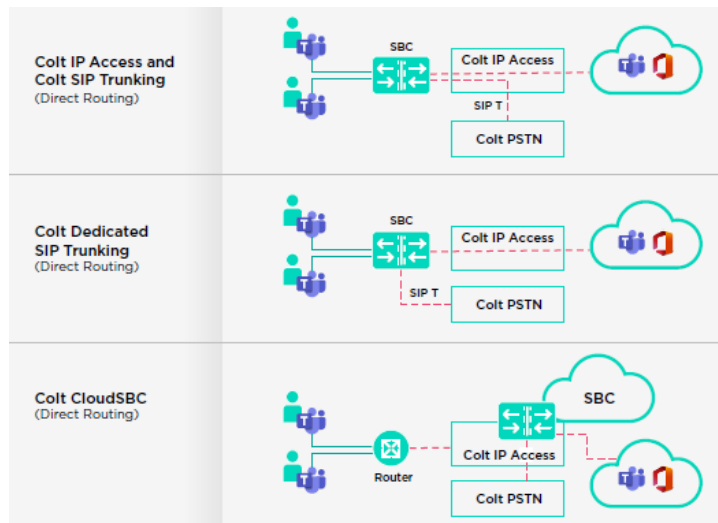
Colt IP Access and Colt SIP Trunking
(Direct Routing)

SBC

Colt IP Access

SIP T

Colt PSTN

Colt Dedicated SIP Trunking
(Direct Routing)

SBC

Colt IP Access

SIP T

Colt PSTN

Colt CloudSBC
(Direct Routing)

SBC

Router

Colt IP Access

Colt PSTN